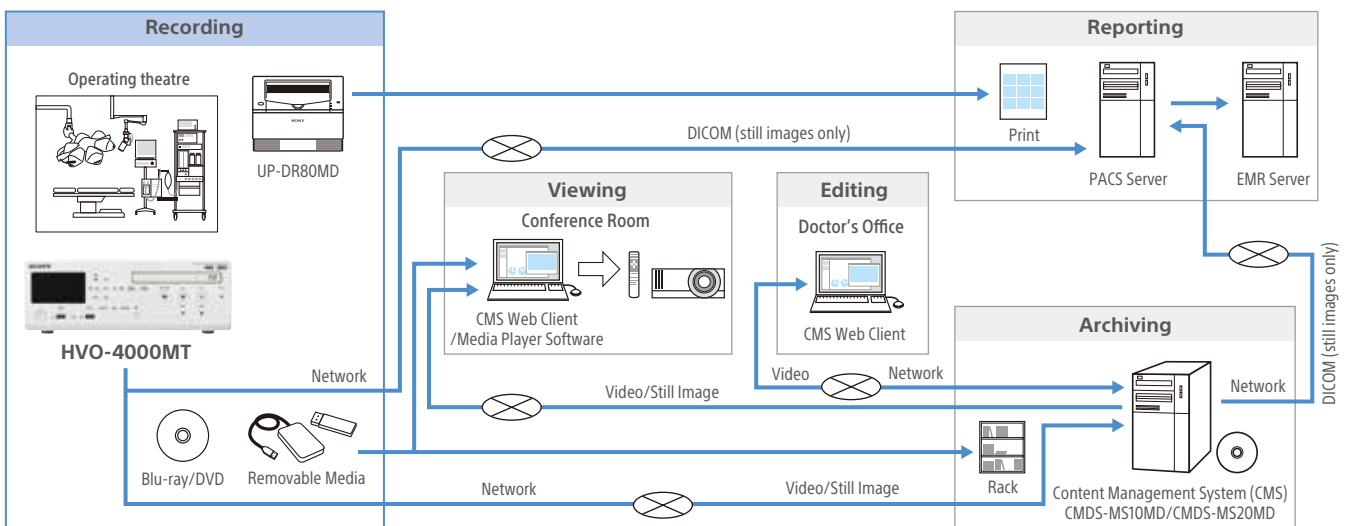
Recording

Operating theatre

UP-DR80MD

HVO-4000MT

Blu-ray/DVD

Removable Media

Reporting

Print

PACS Server

EMR Server

DICOM (still images only)

Viewing

Conference Room

CMS Web Client /Media Player Software

Editing

Doctor's Office

CMS Web Client

Archiving

Network

Video/Still Image

Video

Network

Network

DICOM (still images only)

Rack

Network

Video/Still Image

Content Management System (CMS) CMDS-MS10MD/CMDS-MS20MD